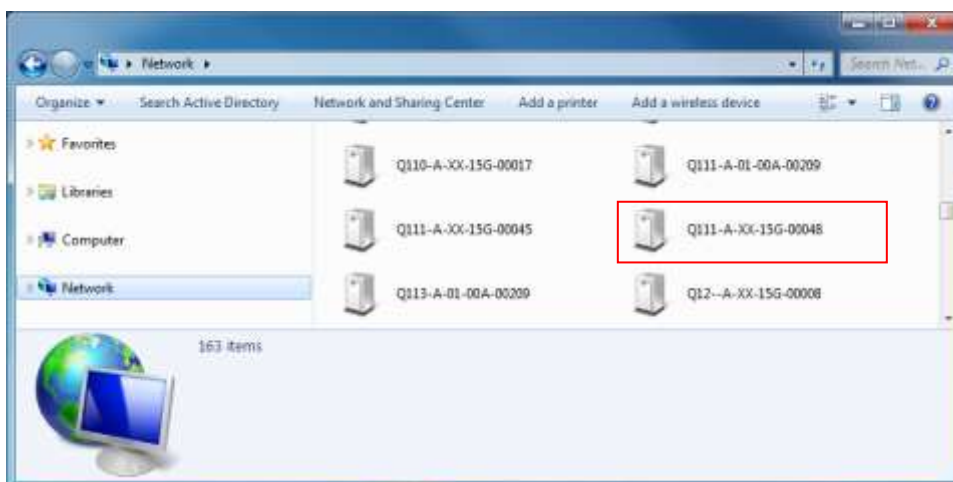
Network ▸

Search Net...

Organize ▾

Search Active Directory

Network and Sharing Center

Add a printer

Add a wireless device

Favorites

Libraries

Computer

Network

Q110-A-XX-15G-00017

Q111-A-01-00A-00209

Q111-A-XX-15G-00045

Q111-A-XX-15G-00048

Q113-A-01-00A-00209

Q12--A-XX-15G-00008

163 items